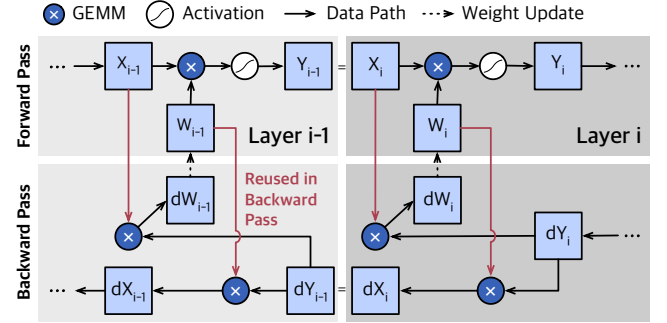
GEMM Activation Data Path Weight Update

Forward Pass

$\cdots$ $X_{i-1}$ $Y_{i-1}$ = $X_i$ $Y_i$ $\cdots$

$W_{i-1}$ Layer i-1 $W_i$ Layer i

Backward Pass

$dW_{i-1}$ Reused in Backward Pass $dW_i$

$dY_i$ $\cdots$

$\cdots$ $dX_{i-1}$ $dY_{i-1}$ = $dX_i$